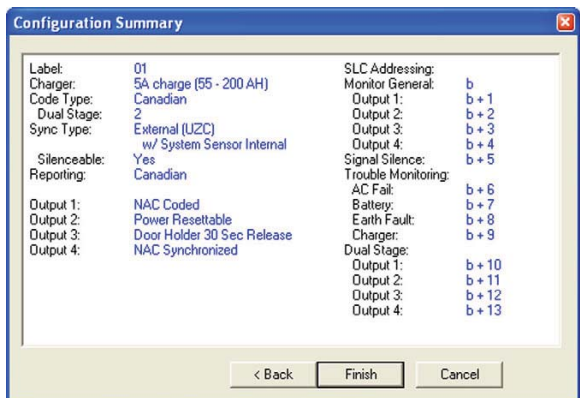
Configuration Summary

Label: 01
Charger: 5A charge (55 - 200 AH)
Code Type: Canadian
Dual Stage: 2
Sync Type: External (UZC) w/ System Sensor Internal
Silenceable: Yes
Reporting: Canadian

Output 1: NAC Coded
Output 2: Power Resettable
Output 3: Door Holder 30 Sec Release
Output 4: NAC Synchronized

SLC Addressing:
Monitor General: b
Output 1: b + 1
Output 2: b + 2
Output 3: b + 3
Output 4: b + 4
Signal Silence: b + 5
Trouble Monitoring:
AC Fail: b + 6
Battery: b + 7
Earth Fault: b + 8
Charger: b + 9
Dual Stage:
Output 1: b + 10
Output 2: b + 11
Output 3: b + 12
Output 4: b + 13

< Back Finish Cancel